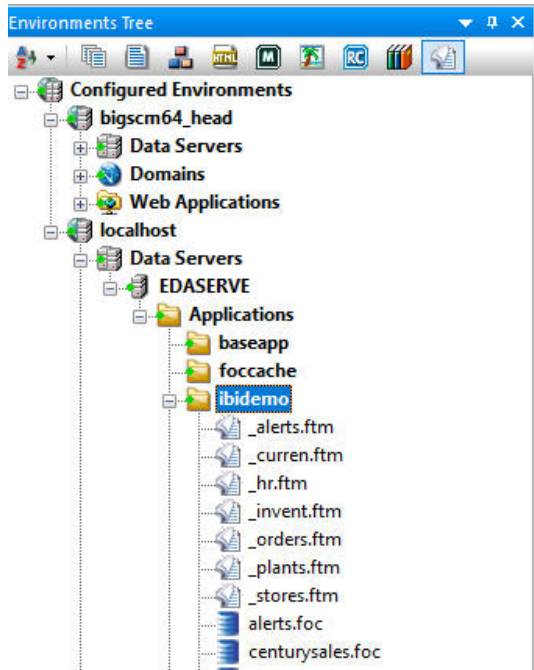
Environments Tree

Configured Environments
bigscm64_head
Data Servers
Domains
Web Applications
localhost
Data Servers
EDASERVE
Applications
baseapp
foccache
ibidemo
_alerts.ftm
_curren.ftm
_hr.ftm
_invent.ftm
_orders.ftm
_plants.ftm
_stores.ftm
alerts.foc
centurysales.foc